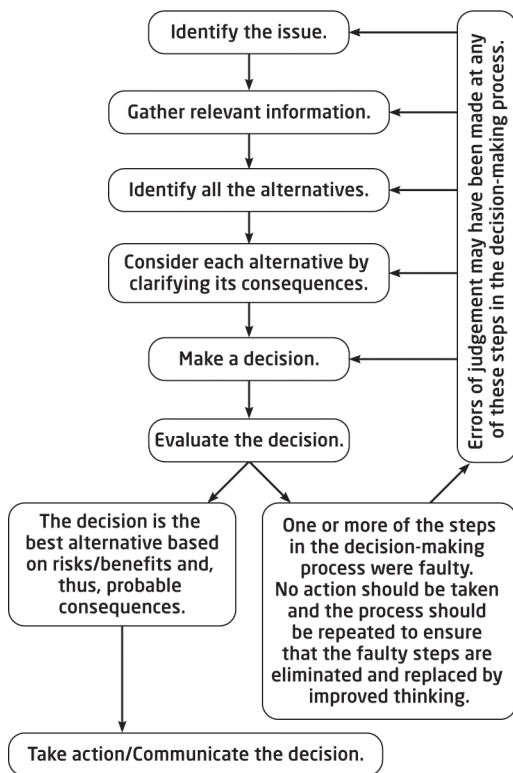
Identify the issue.

Gather relevant information.

Identify all the alternatives.

Consider each alternative by clarifying its consequences.

Make a decision.

Evaluate the decision.

Errors of judgement may have been made at any of these steps in the decision-making process.

The decision is the best alternative based on risks/benefits and, thus, probable consequences.

One or more of the steps in the decision-making process were faulty. No action should be taken and the process should be repeated to ensure that the faulty steps are eliminated and replaced by improved thinking.

Take action/Communicate the decision.